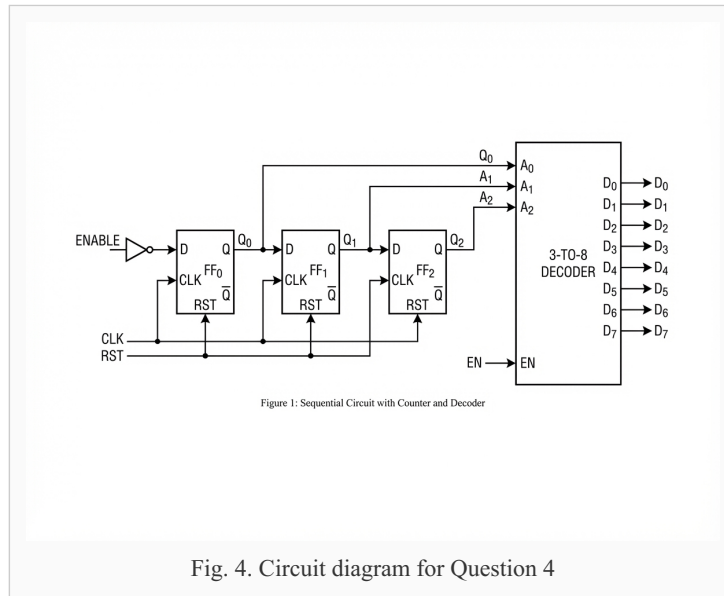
$Q_0$
$A_1$
$A_2$

ENABLE
D
CLK
$FF_0$
RST
Q
$\overline{Q}$
$Q_0$

D
CLK
$FF_1$
RST
Q
$\overline{Q}$
$Q_1$

D
CLK
$FF_2$
RST
Q
$\overline{Q}$
$Q_2$

CLK
RST

$A_0$
$A_1$
$A_2$
3-TO-8
DECODER
EN
EN

$D_0$ $D_0$
$D_1$ $D_1$
$D_2$ $D_2$
$D_3$ $D_3$
$D_4$ $D_4$
$D_5$ $D_5$
$D_6$ $D_6$
$D_7$ $D_7$

Figure 1: Sequential Circuit with Counter and Decoder

Fig. 4. Circuit diagram for Question 4